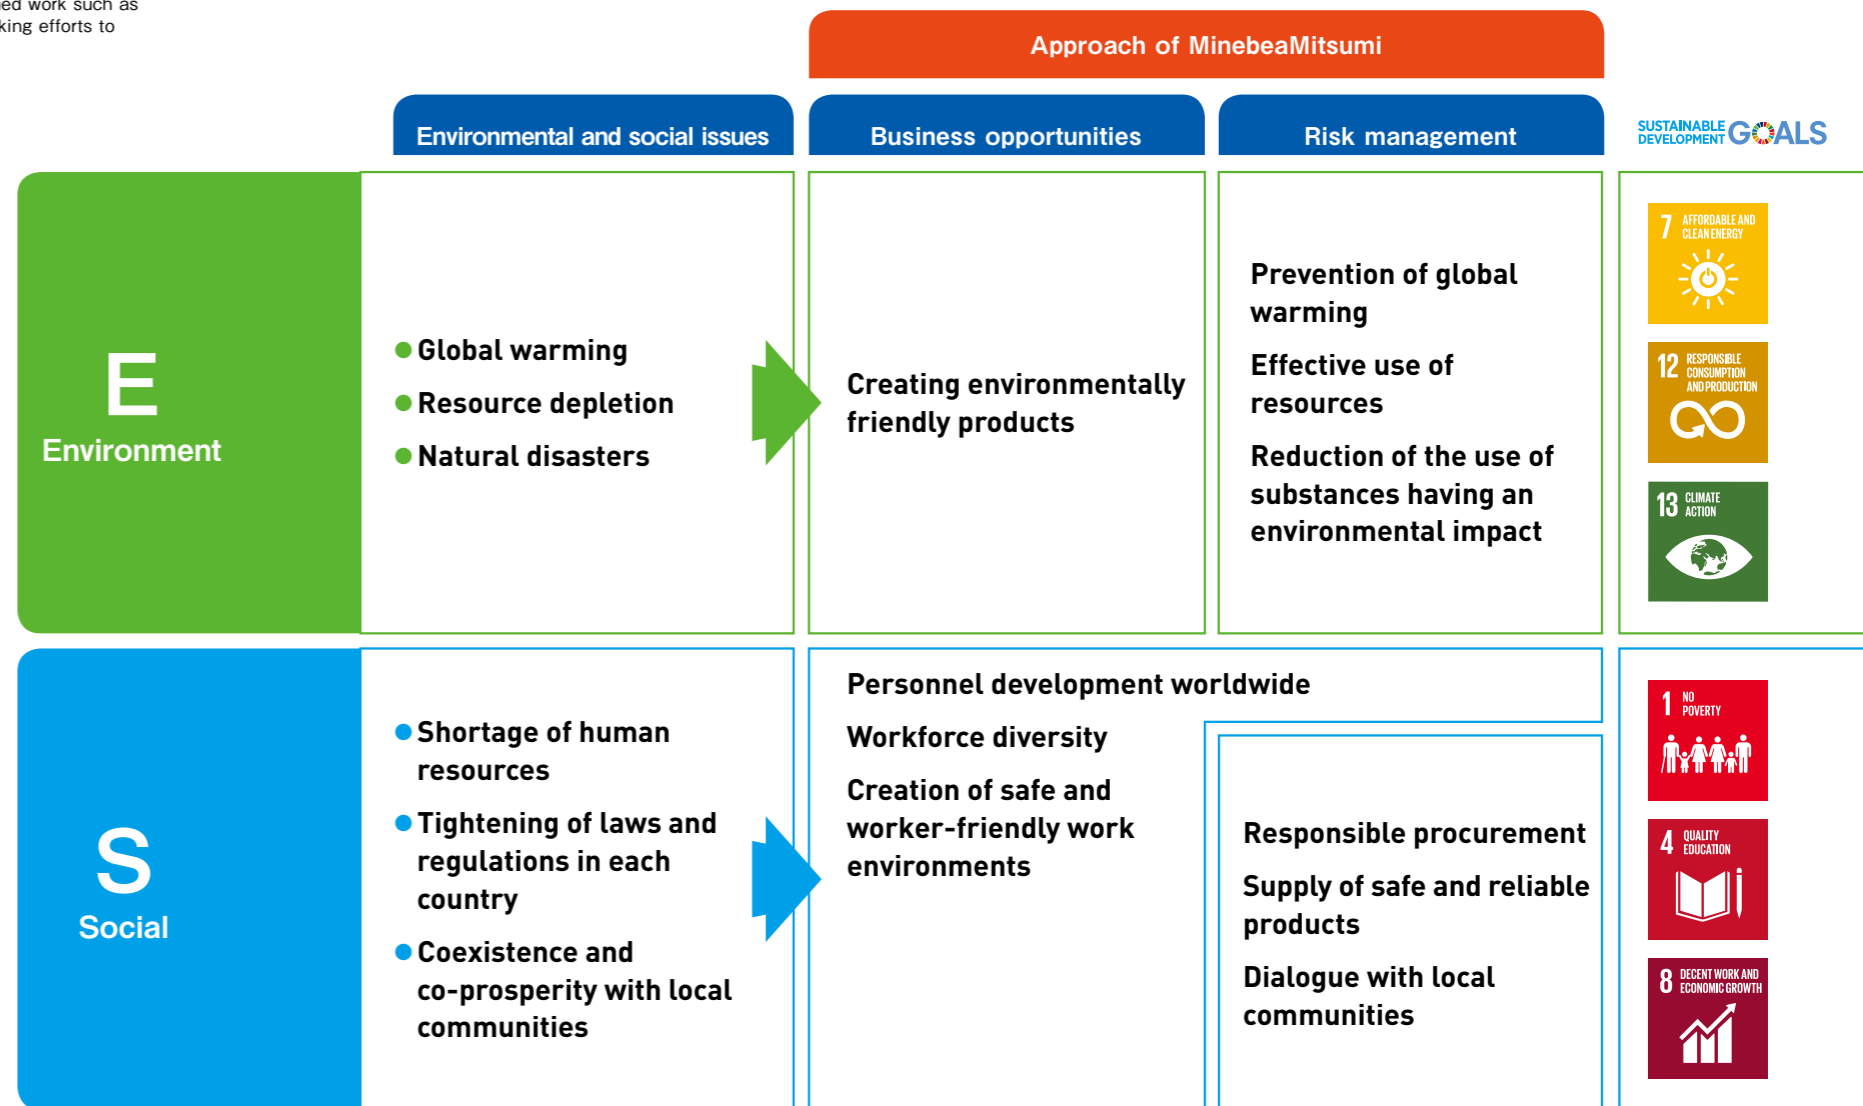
ed work such as
king efforts to

Approach of MinebeaMitsumi

Environmental and social issues

Business opportunities

Risk management

SUSTAINABLE DEVELOPMENT GOALS

E
Environment

●Global warming
●Resource depletion
●Natural disasters

Creating environmentally friendly products

Prevention of global warming

Effective use of resources

Reduction of the use of substances having an environmental impact

7 AFFORDABLE AND CLEAN ENERGY

12 RESPONSIBLE CONSUMPTION AND PRODUCTION

13 CLIMATE ACTION

S
Social

●Shortage of human resources
●Tightening of laws and regulations in each country
●Coexistence and co-prosperity with local communities

Personnel development worldwide

Workforce diversity

Creation of safe and worker-friendly work environments

Responsible procurement

Supply of safe and reliable products

Dialogue with local communities

1 NO POVERTY

4 QUALITY EDUCATION

8 DECENT WORK AND ECONOMIC GROWTH